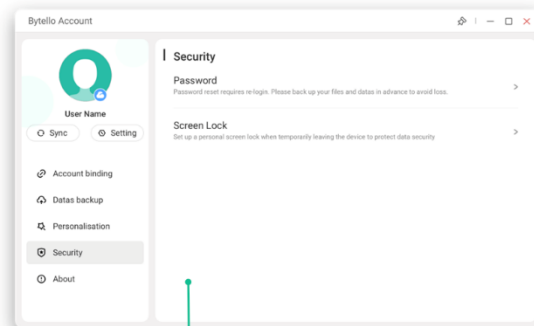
Bytello Account

User Name

Sync

Setting

Account binding

Datas backup

Personalisation

Security

About

Security

Password

Password reset requires re-login. Please back up your files and datas in advance to avoid loss.

Screen Lock

Set up a personal screen lock when temporarily leaving the device to protect data security